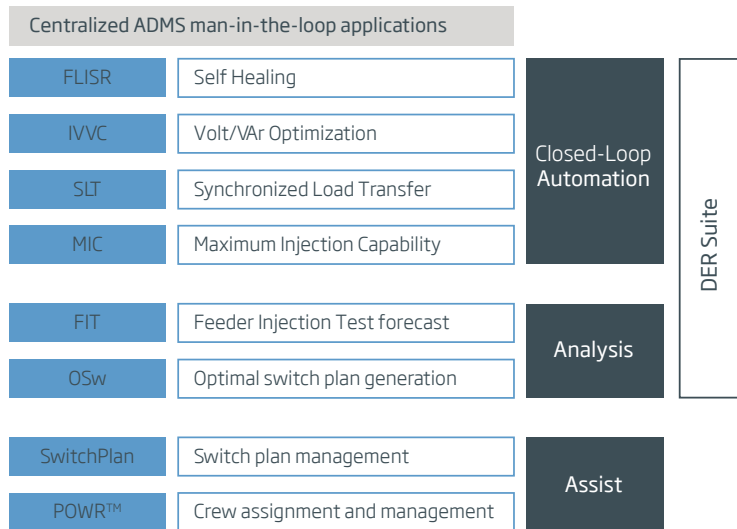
Centralized ADMS man-in-the-loop applications

| | | |
|---|---|---|
| FLISR | Self Healing | Closed-Loop Automation |
| IVVC | Volt/VAr Optimization | |
| SLT | Synchronized Load Transfer | |
| MIC | Maximum Injection Capability | |
| FIT | Feeder Injection Test forecast | Analysis |
| OSw | Optimal switch plan generation | |
| SwitchPlan | Switch plan management | Assist |
| POWR™ | Crew assignment and management | |

DER Suite